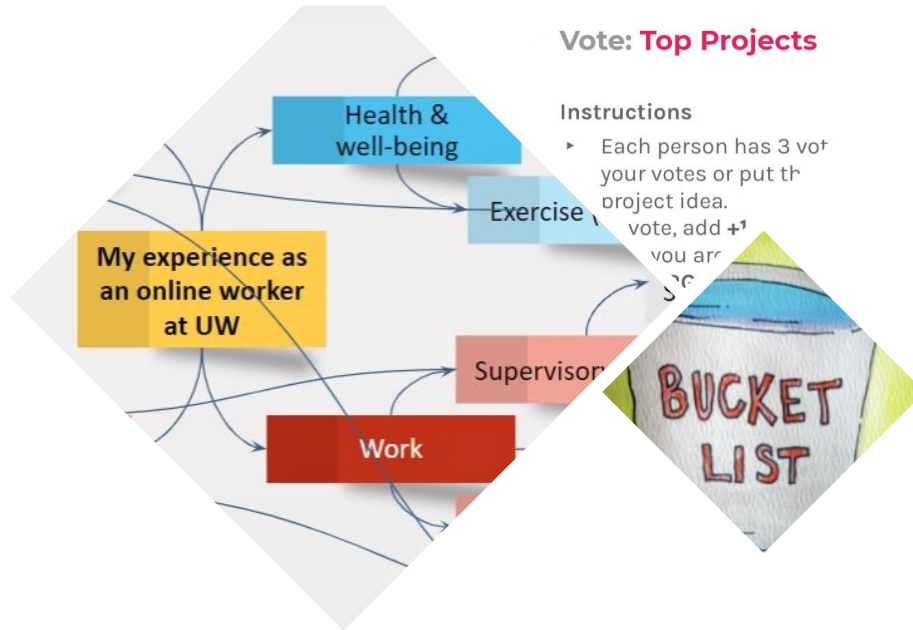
Health & well-being

Exercise

My experience as an online worker at UW

Supervisor

Work

Vote: Top Projects

Instructions

Each person has 3 vot your votes or put th project idea.
vote, add +1
you ar

BUCKET LIST